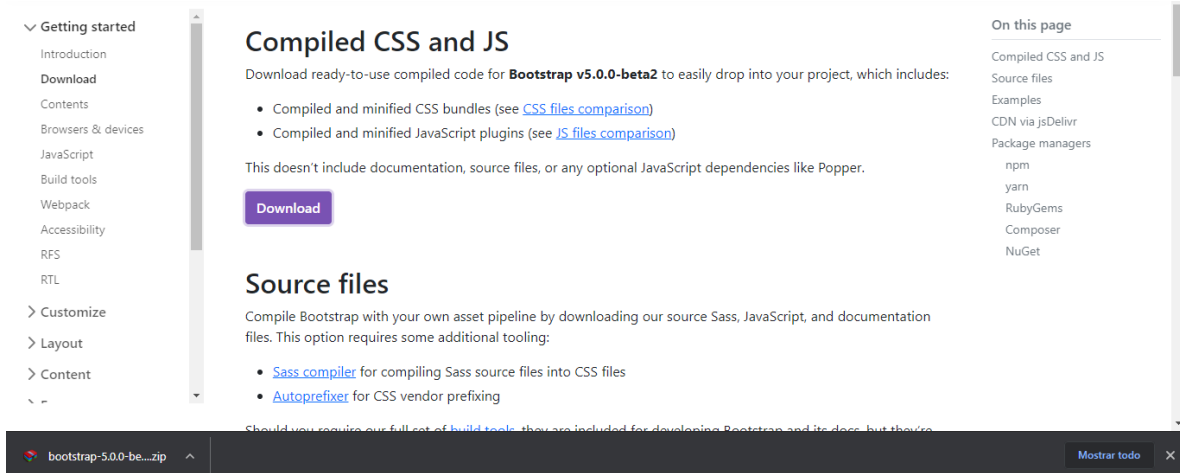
Getting started
Introduction
Download
Contents
Browsers & devices
JavaScript
Build tools
Webpack
Accessibility
RFS
RTL
Customize
Layout
Content
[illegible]

Compiled CSS and JS

Download ready-to-use compiled code for **Bootstrap v5.0.0-beta2** to easily drop into your project, which includes:

- Compiled and minified CSS bundles (see CSS files comparison)
- Compiled and minified JavaScript plugins (see JS files comparison)

This doesn't include documentation, source files, or any optional JavaScript dependencies like Popper.

Download

Source files

Compile Bootstrap with your own asset pipeline by downloading our source Sass, JavaScript, and documentation files. This option requires some additional tooling:

- Sass compiler for compiling Sass source files into CSS files
- Autoprefixer for CSS vendor prefixing

Should you require our full set of build tools, they are included for developing Bootstrap and its docs, but they're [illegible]

On this page
Compiled CSS and JS
Source files
Examples
CDN via jsDelivr
Package managers
npm
yarn
RubyGems
Composer
NuGet

bootstrap-5.0.0-be....zip
Mostrar todo